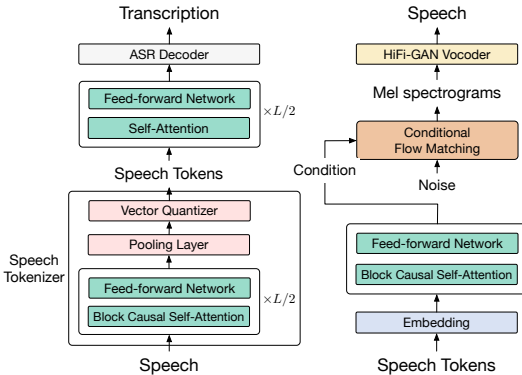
Transcription

ASR Decoder

Feed-forward Network

Self-Attention

$\times L/2$

Speech Tokens

Vector Quantizer

Pooling Layer

Speech Tokenizer

Feed-forward Network

Block Causal Self-Attention

$\times L/2$

Speech

Speech

HiFi-GAN Vocoder

Mel spectrograms

Conditional Flow Matching

Condition

Noise

Feed-forward Network

Block Causal Self-Attention

Embedding

Speech Tokens